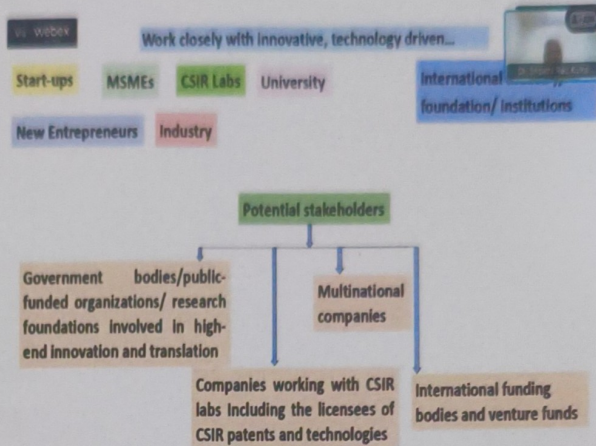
webex

Work closely with innovative, technology driven...

Start-ups MSMEs CSIR Labs University

International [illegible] foundation/ institutions

New Entrepreneurs Industry

Potential stakeholders

Government bodies/public-funded organizations/ research foundations involved in high-end innovation and translation

Multinational companies

Companies working with CSIR labs including the licensees of CSIR patents and technologies

International funding bodies and venture funds